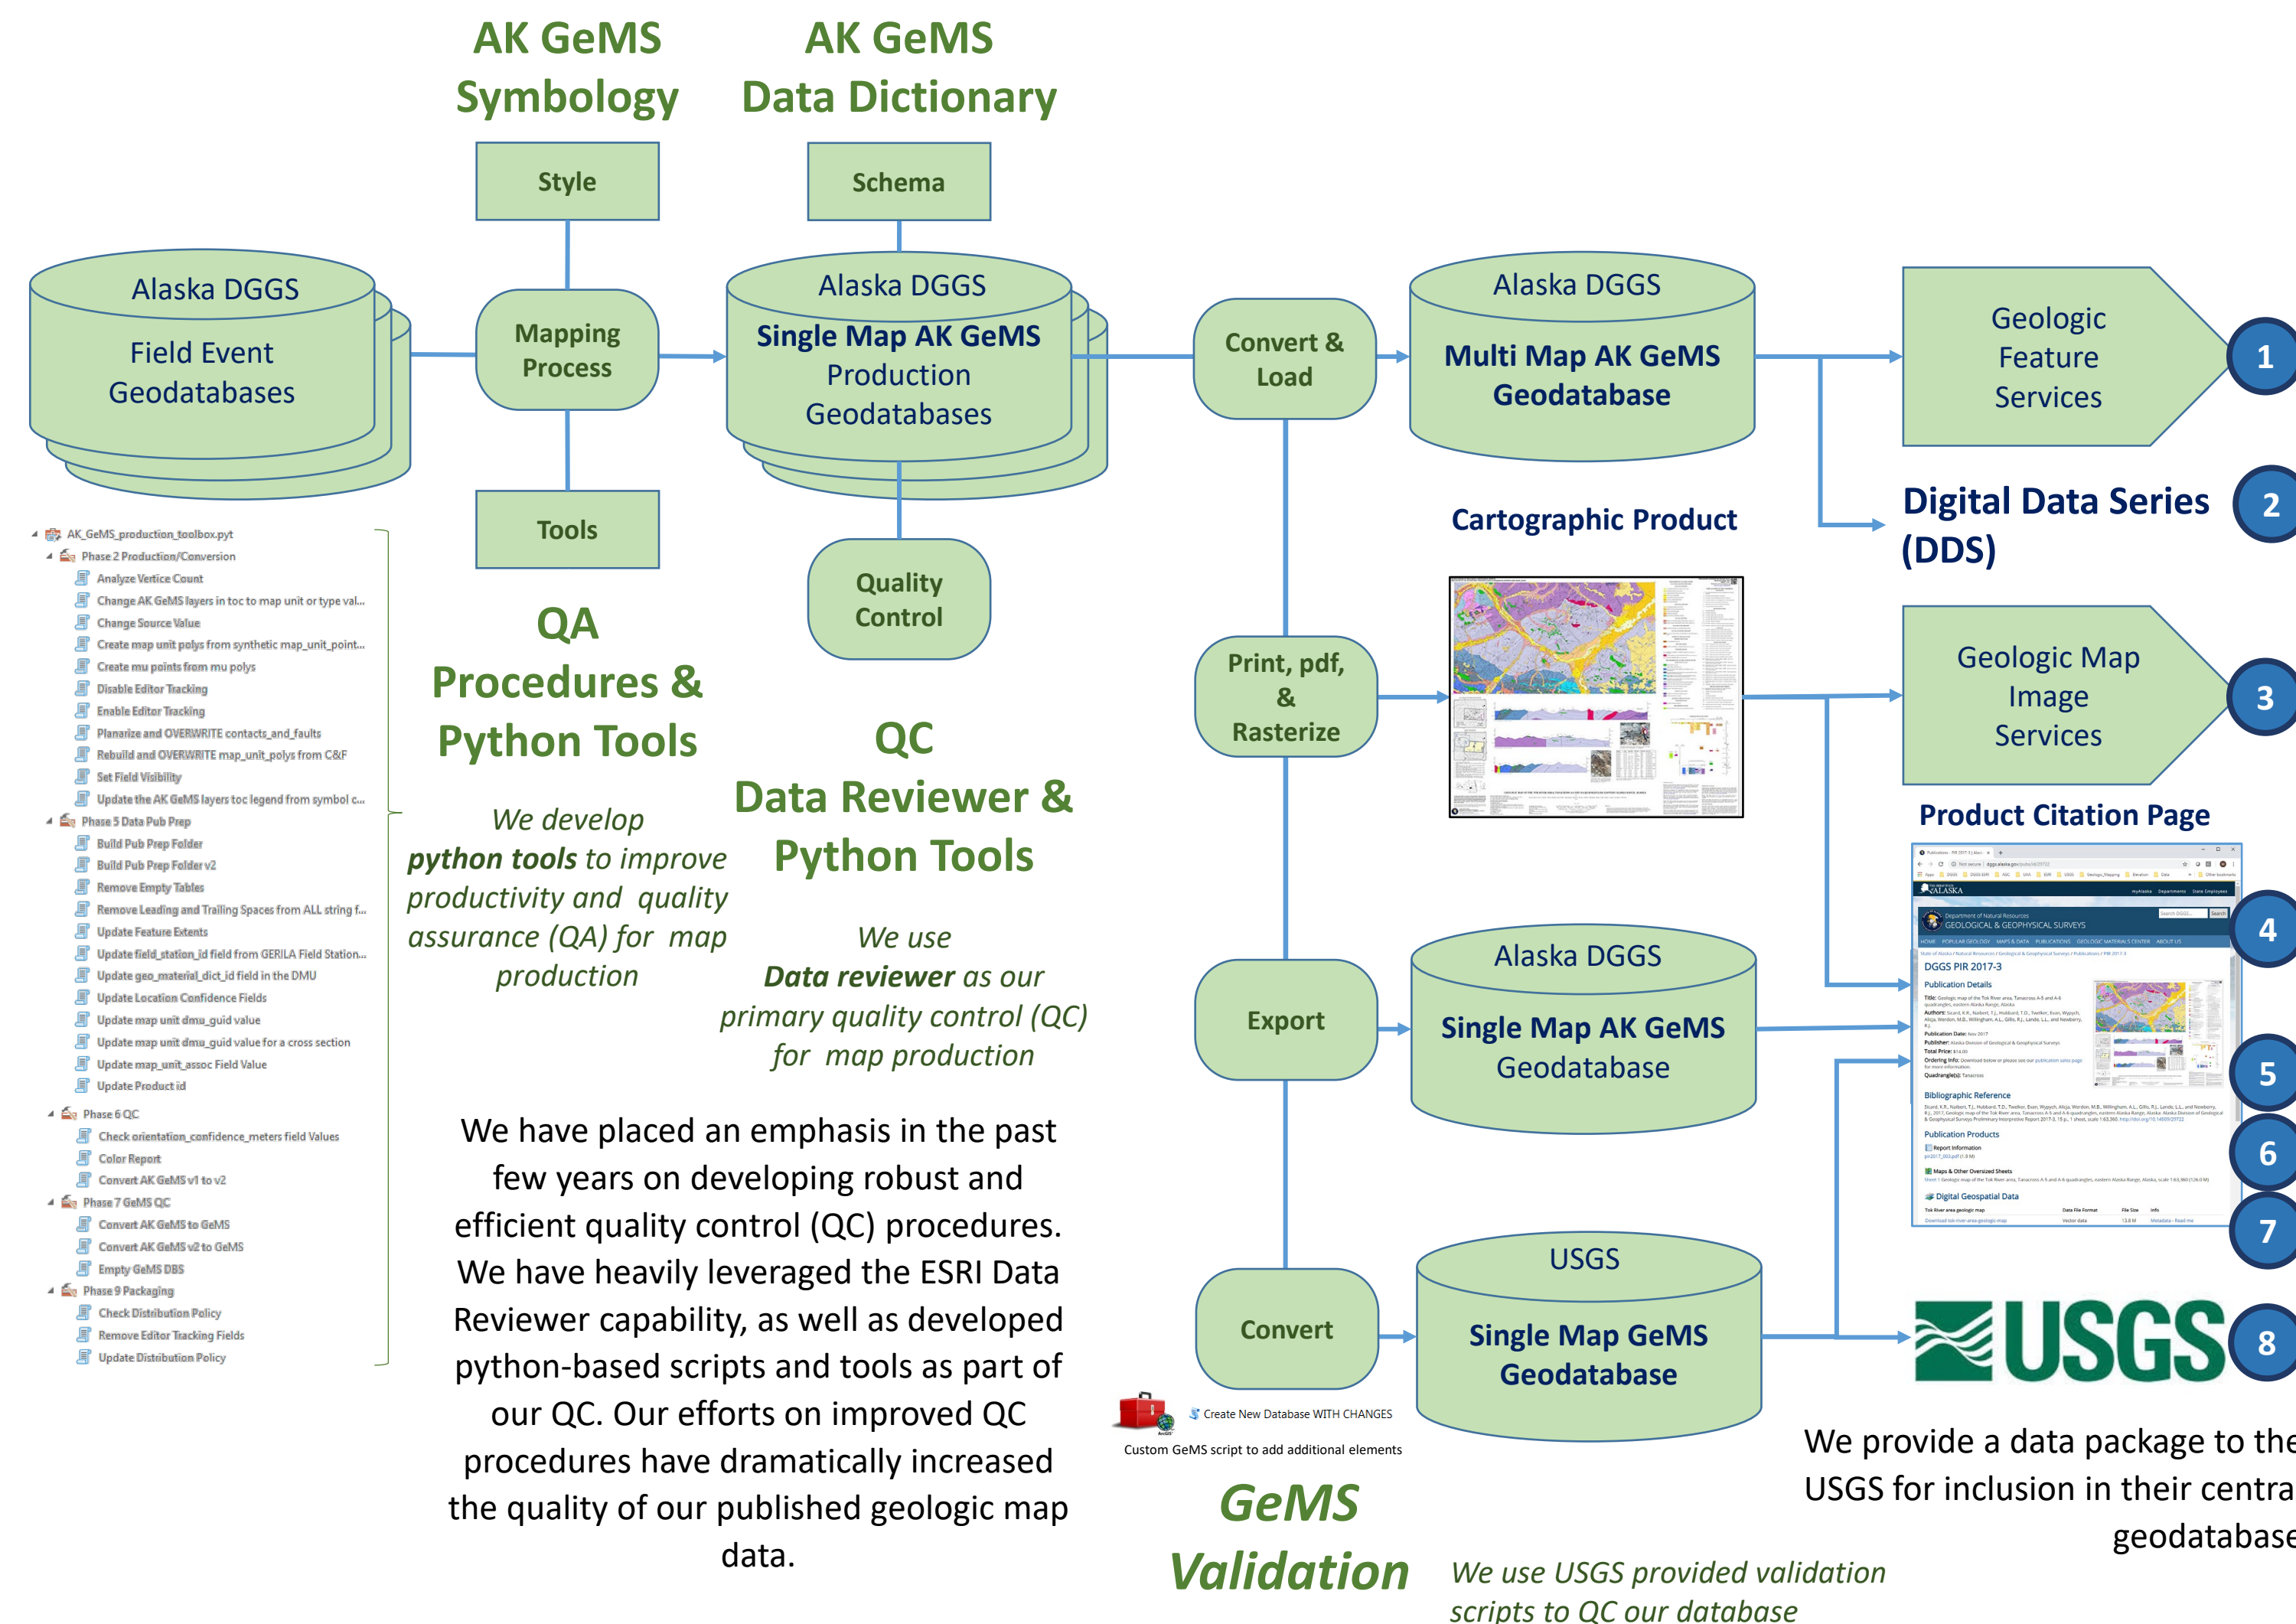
AK GeMS Symbology

AK GeMS Data Dictionary

Style

Schema

Alaska DGGS
Field Event Geodatabases

Mapping Process

Alaska DGGS
Single Map AK GeMS Production Geodatabases

Convert & Load

Alaska DGGS
Multi Map AK GeMS Geodatabase

Geologic Feature Services

1

Digital Data Series (DDS)

2

Tools

Quality Control

Cartographic Product

AK_GeMS_production_toolbox.pyt
Phase 2 Production/Conversion
Analyze Vertice Count
Change AK GeMS layers in toc to map unit or type val...
Change Source Value
Create map unit polys from synthetic map_unit_point...
Create mu points from mu polys
Disable Editor Tracking
Enable Editor Tracking
Planarize and OVERWRITE contacts_and_faults
Rebuild and OVERWRITE map_unit_polys from C&F
Set Field Visibility
Update the AK GeMS layers toc legend from symbol c...
Phase 5 Data Pub Prep
Build Pub Prep Folder
Build Pub Prep Folder v2
Remove Empty Tables
Remove Leading and Trailing Spaces from ALL string f...
Update Feature Extents
Update field_station_id field from GERILA Field Station...
Update geo_material_dict_id field in the DMU
Update Location Confidence Fields
Update map unit dmu_guid value
Update map unit dmu_guid value for a cross section
Update map_unit_assoc Field Value
Update Product id
Phase 6 QC
Check orientation_confidence_meters field Values
Color Report
Convert AK GeMS v1 to v2
Phase 7 GeMS QC
Convert AK GeMS to GeMS
Convert AK GeMS v2 to GeMS
Empty GeMS DBS
Phase 9 Packaging
Check Distribution Policy
Remove Editor Tracking Fields
Update Distribution Policy

QA Procedures & Python Tools

We develop python tools to improve productivity and quality assurance (QA) for map production

QC Data Reviewer & Python Tools

We use Data reviewer as our primary quality control (QC) for map production

Print, pdf, & Rasterize

Geologic Map Image Services

3

Product Citation Page

4

Export

Alaska DGGS
Single Map AK GeMS Geodatabase

5

6

7

DGGS PIR 2017-3

We have placed an emphasis in the past few years on developing robust and efficient quality control (QC) procedures. We have heavily leveraged the ESRI Data Reviewer capability, as well as developed python-based scripts and tools as part of our QC. Our efforts on improved QC procedures have dramatically increased the quality of our published geologic map data.

Convert

USGS
Single Map GeMS Geodatabase

USGS

8

Create New Database WITH CHANGES
Custom GeMS script to add additional elements

GeMS Validation

We use USGS provided validation scripts to QC our database

We provide a data package to the USGS for inclusion in their centra geodatabase